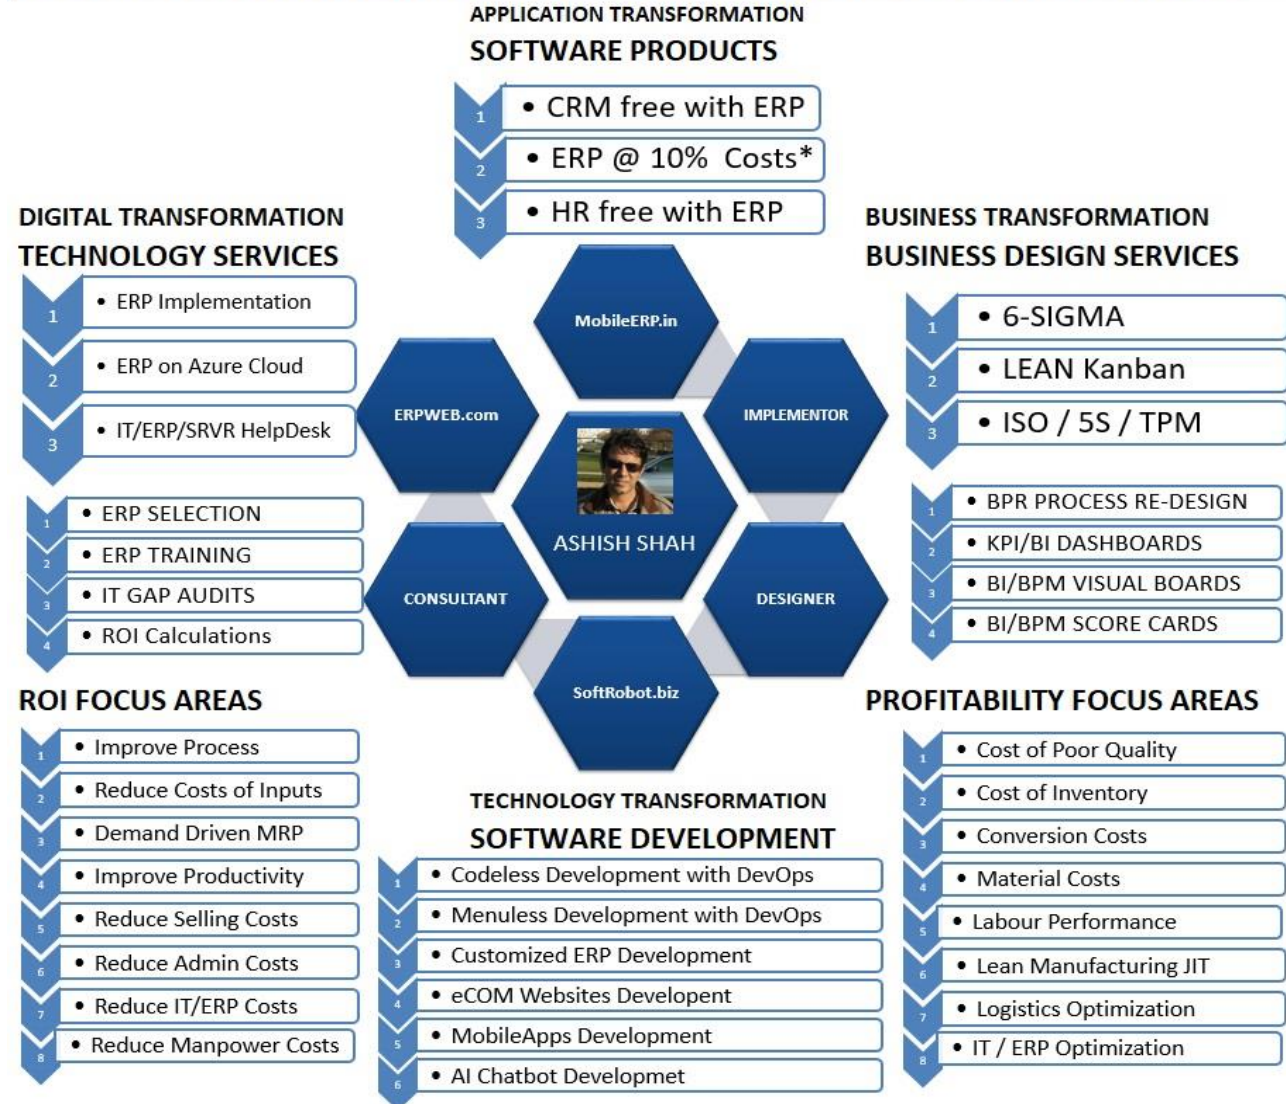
APPLICATION TRANSFORMATION
SOFTWARE PRODUCTS

1 • CRM free with ERP
2 • ERP @ 10% Costs*
3 • HR free with ERP

DIGITAL TRANSFORMATION
TECHNOLOGY SERVICES

1 • ERP Implementation
2 • ERP on Azure Cloud
3 • IT/ERP/SRVR HelpDesk

1 • ERP SELECTION
2 • ERP TRAINING
3 • IT GAP AUDITS
4 • ROI Calculations

BUSINESS TRANSFORMATION
BUSINESS DESIGN SERVICES

1 • 6-SIGMA
2 • LEAN Kanban
3 • ISO / 5S / TPM

1 • BPR PROCESS RE-DESIGN
2 • KPI/BI DASHBOARDS
3 • BI/BPM VISUAL BOARDS
4 • BI/BPM SCORE CARDS

MobileERP.in
ERPWEB.com
IMPLEMENTOR
ASHISH SHAH
CONSULTANT
DESIGNER
SoftRobot.biz

ROI FOCUS AREAS

1 • Improve Process
2 • Reduce Costs of Inputs
3 • Demand Driven MRP
4 • Improve Productivity
5 • Reduce Selling Costs
6 • Reduce Admin Costs
7 • Reduce IT/ERP Costs
8 • Reduce Manpower Costs

TECHNOLOGY TRANSFORMATION
SOFTWARE DEVELOPMENT

1 • Codeless Development with DevOps
2 • Menuless Development with DevOps
3 • Customized ERP Development
4 • eCOM Websites Developent
5 • MobileApps Development
6 • AI Chatbot Developmet

PROFITABILITY FOCUS AREAS

1 • Cost of Poor Quality
2 • Cost of Inventory
3 • Conversion Costs
4 • Material Costs
5 • Labour Performance
6 • Lean Manufacturing JIT
7 • Logistics Optimization
8 • IT / ERP Optimization